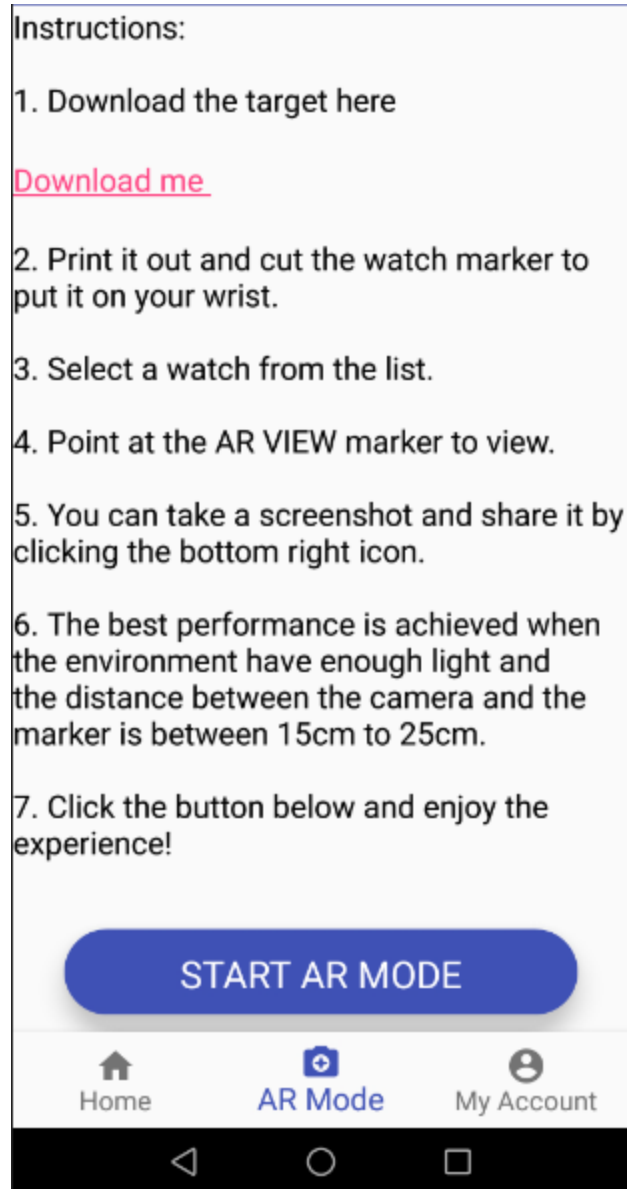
Instructions:

1. Download the target here

Download me

2. Print it out and cut the watch marker to put it on your wrist.

3. Select a watch from the list.

4. Point at the AR VIEW marker to view.

5. You can take a screenshot and share it by clicking the bottom right icon.

6. The best performance is achieved when the environment have enough light and the distance between the camera and the marker is between 15cm to 25cm.

7. Click the button below and enjoy the experience!

START AR MODE

Home
AR Mode
My Account